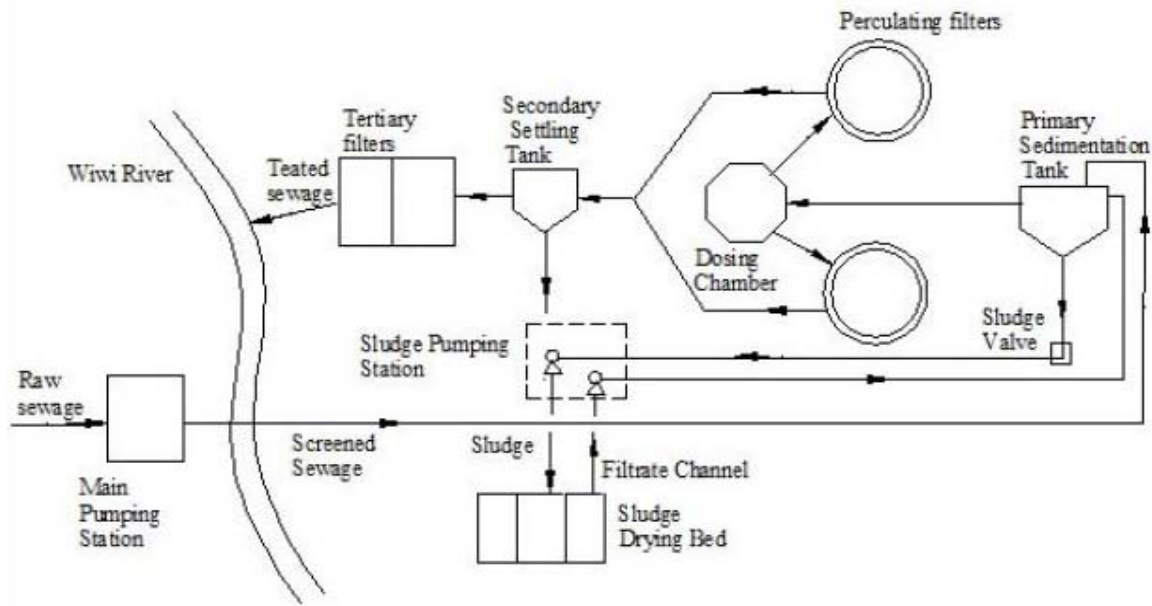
Perculating filters

Tertiary filters

Secondary Settling Tank

Primary Sedimentation Tank

Wiwi River

Teated sewage

Dosing Chamber

Sludge Valve

Sludge Pumping Station

Raw sewage

Screened Sewage

Sludge

Filtrate Channel

Main Pumping Station

Sludge Drying Bed